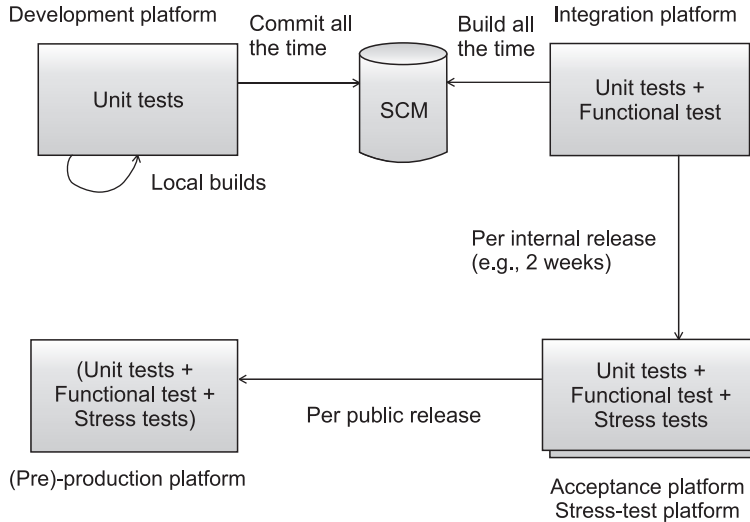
Development platform

Commit all the time

Build all the time

Integration platform

Unit tests

SCM

Unit tests + Functional test

Local builds

Per internal release (e.g., 2 weeks)

(Unit tests + Functional test + Stress tests)

Per public release

Unit tests + Functional test + Stress tests

(Pre)-production platform

Acceptance platform
Stress-test platform